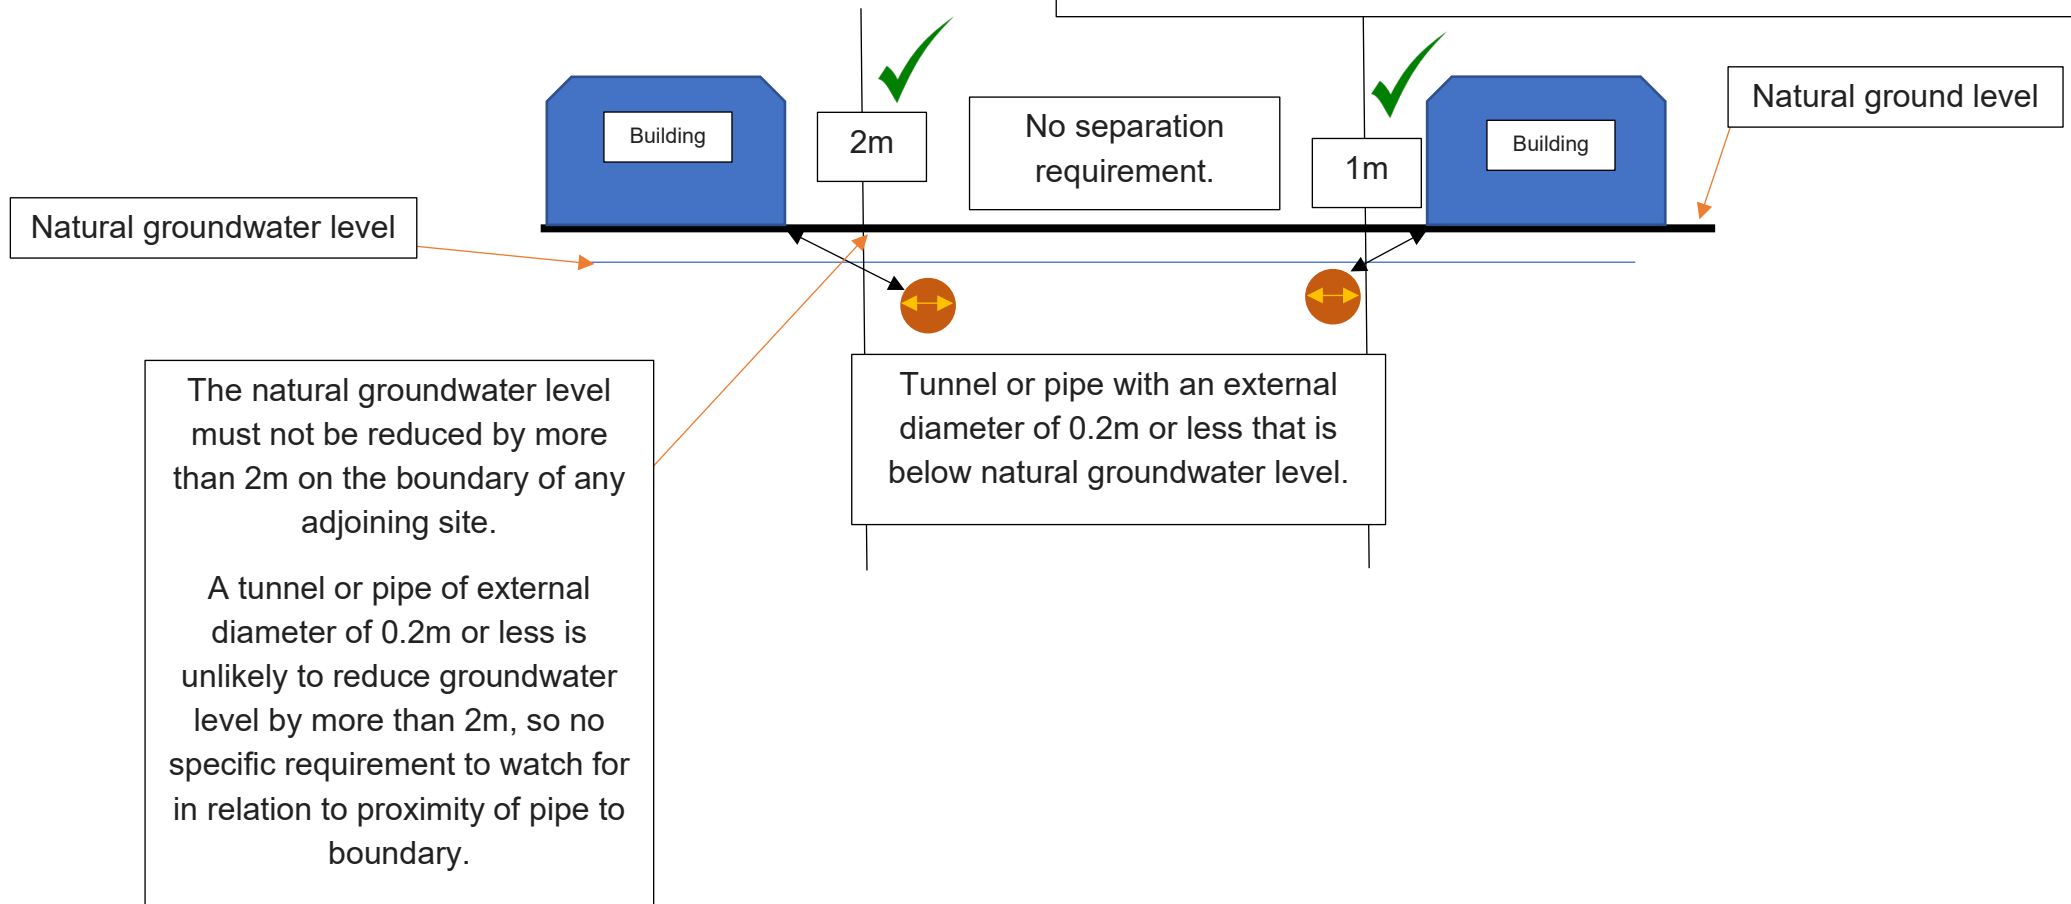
Building

2m

No separation requirement.

1m

Building

Natural ground level

Natural groundwater level

The natural groundwater level must not be reduced by more than 2m on the boundary of any adjoining site.

A tunnel or pipe of external diameter of 0.2m or less is unlikely to reduce groundwater level by more than 2m, so no specific requirement to watch for in relation to proximity of pipe to boundary.

Tunnel or pipe with an external diameter of 0.2m or less that is below natural groundwater level.